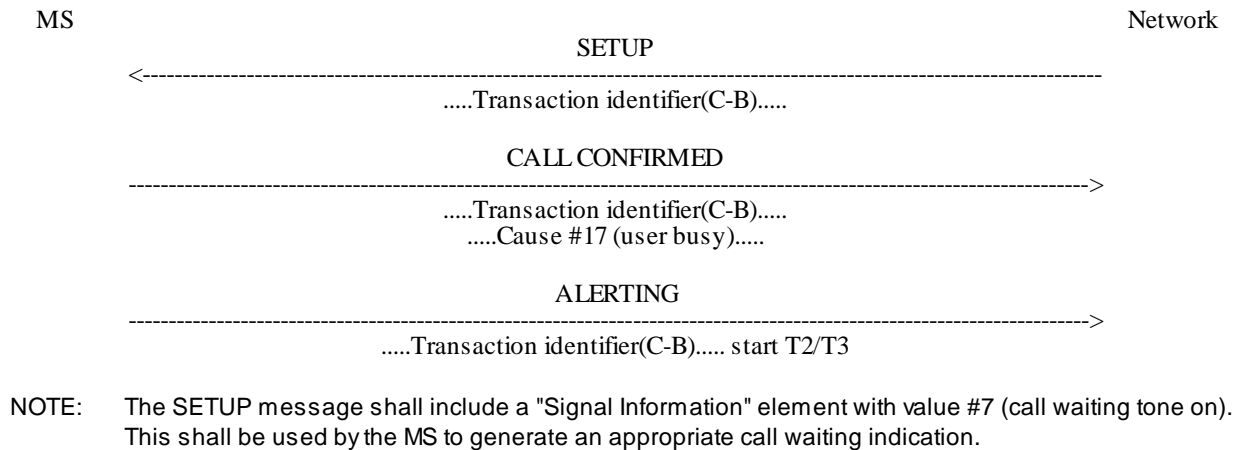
MS Network

SETUP

<------------------------------------------------------------------------------------------------------------------------

.....Transaction identifier(C-B).....

CALL CONFIRMED

------------------------------------------------------------------------------------------------------------------------>

.....Transaction identifier(C-B).....
.....Cause #17 (user busy).....

ALERTING

------------------------------------------------------------------------------------------------------------------------>

.....Transaction identifier(C-B)..... start T2/T3

NOTE: The SETUP message shall include a "Signal Information" element with value #7 (call waiting tone on). This shall be used by the MS to generate an appropriate call waiting indication.